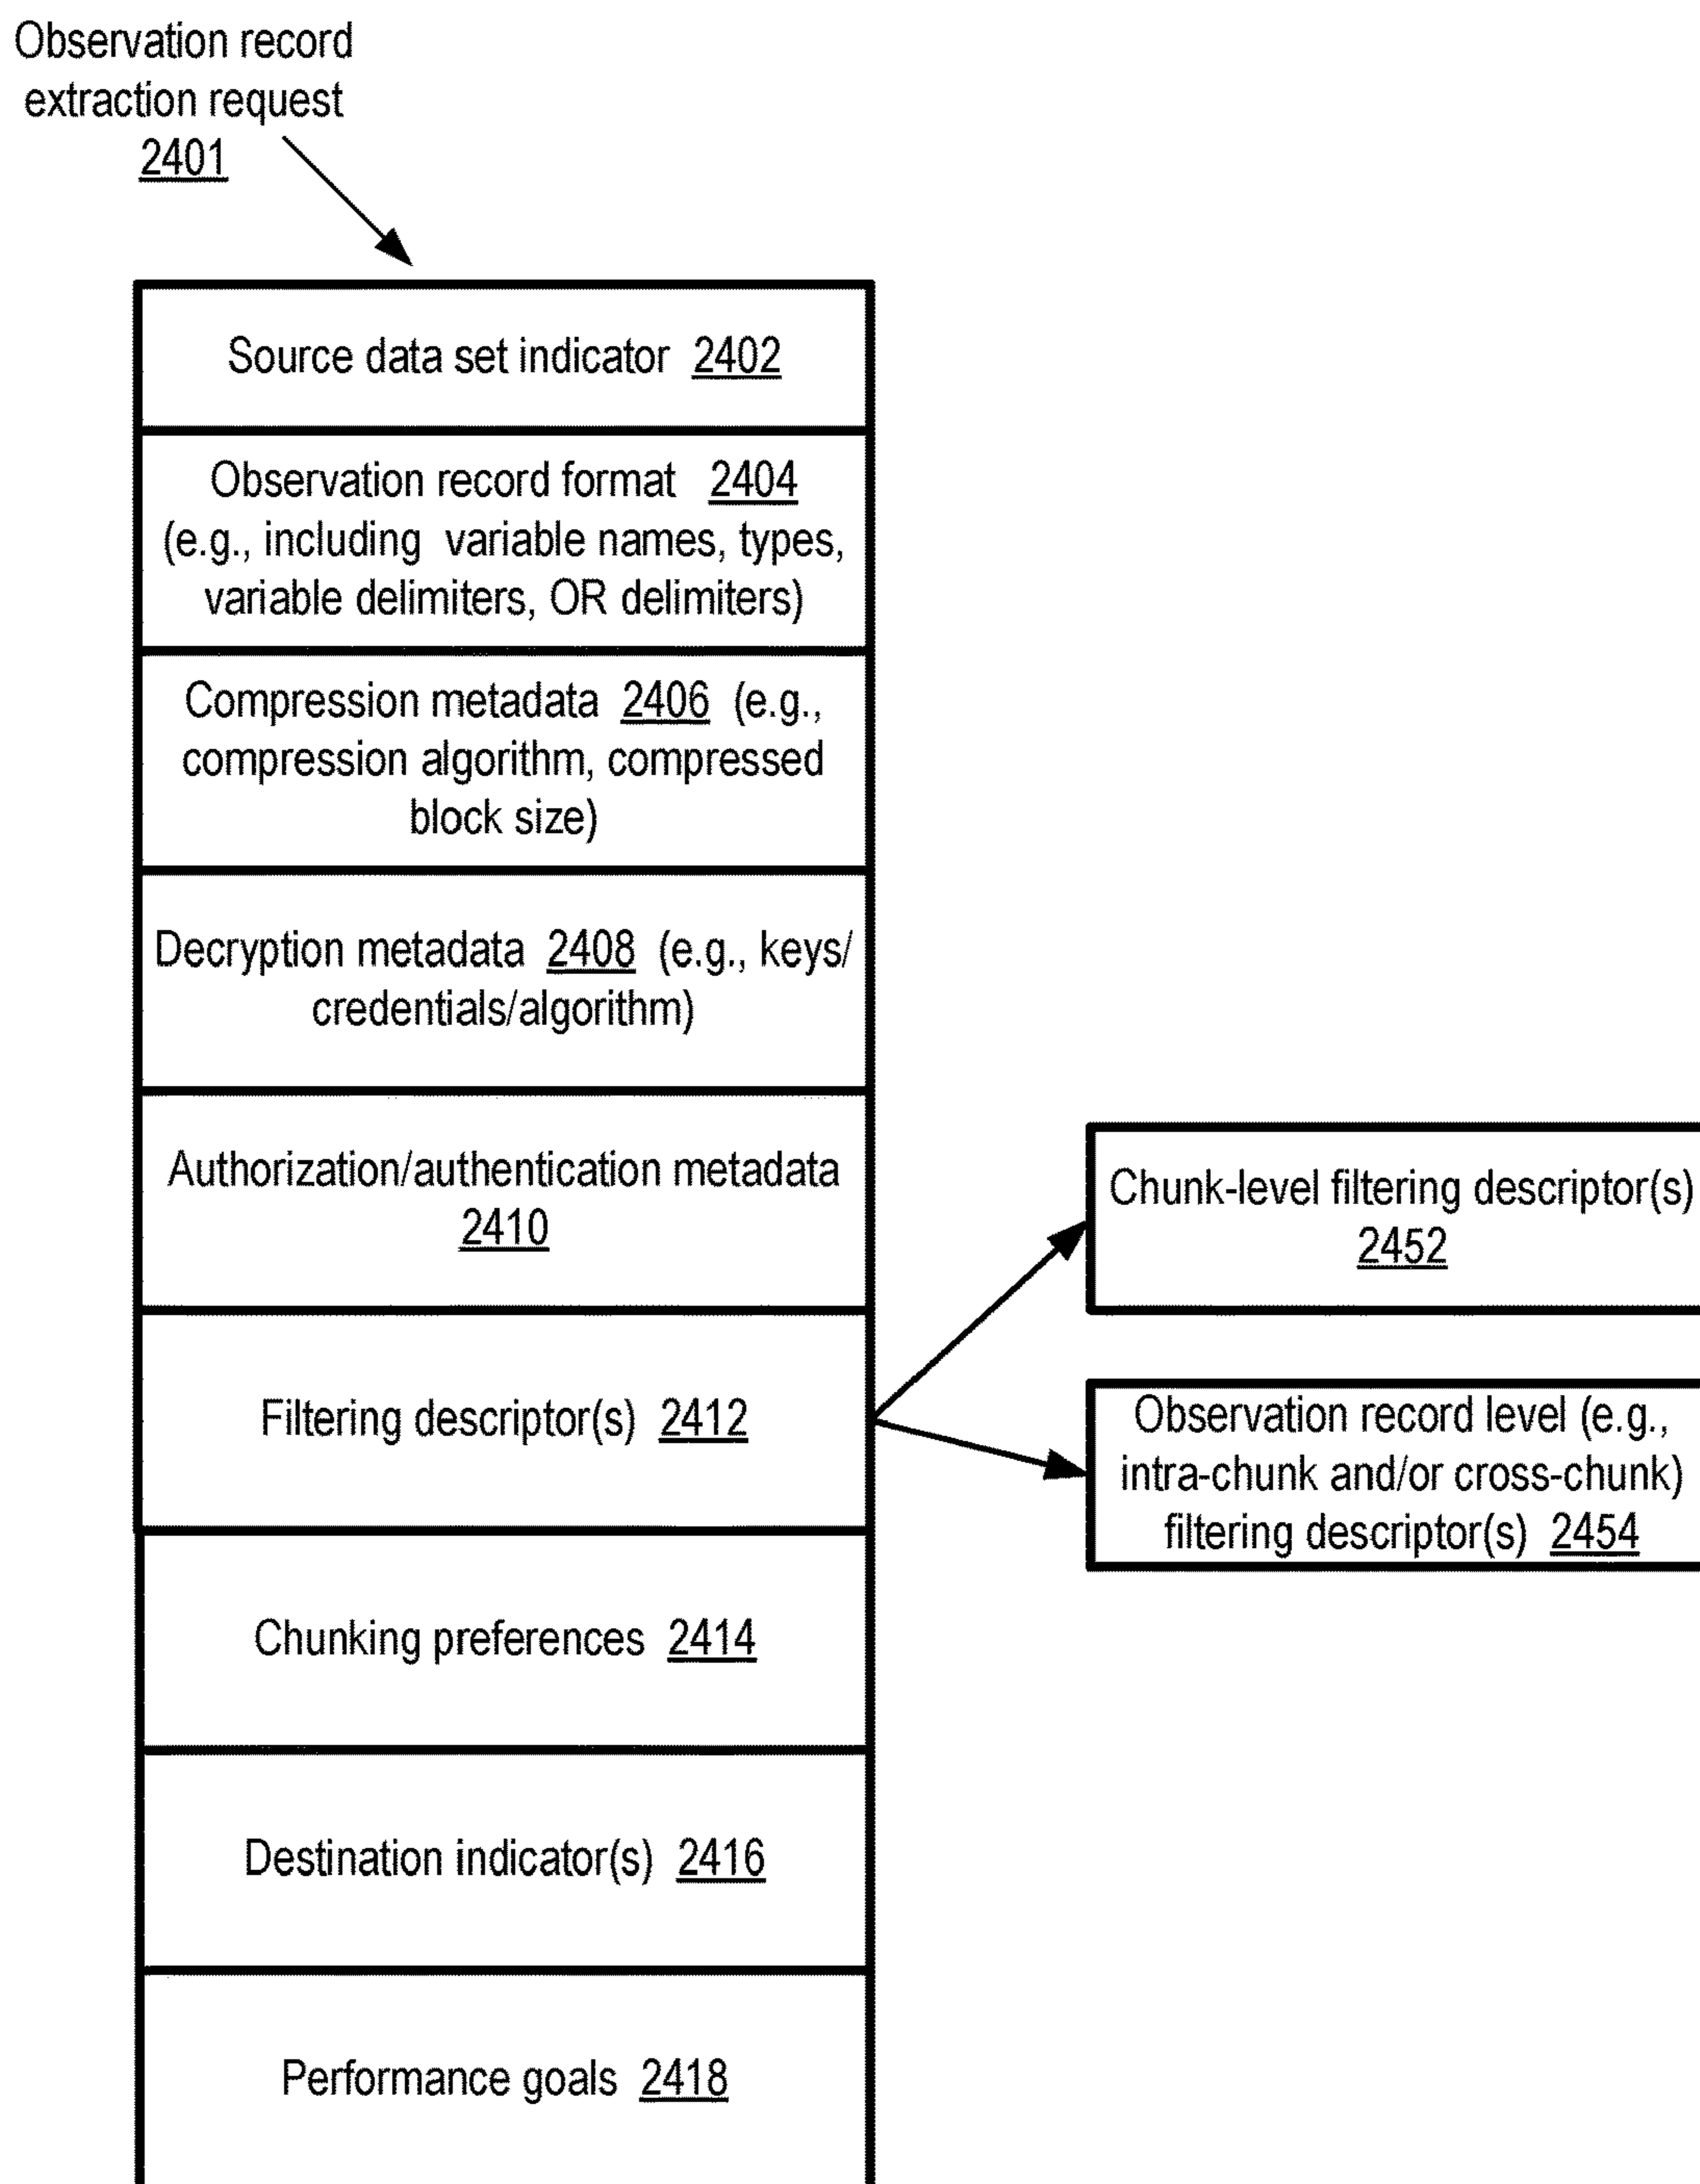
Observation record extraction request 2401

Source data set indicator 2402

Observation record format 2404 (e.g., including variable names, types, variable delimiters, OR delimiters)

Compression metadata 2406 (e.g., compression algorithm, compressed block size)

Decryption metadata 2408 (e.g., keys/ credentials/algorithm)

Authorization/authentication metadata 2410

Filtering descriptor(s) 2412

Chunking preferences 2414

Destination indicator(s) 2416

Performance goals 2418

Chunk-level filtering descriptor(s) 2452

Observation record level (e.g., intra-chunk and/or cross-chunk) filtering descriptor(s) 2454